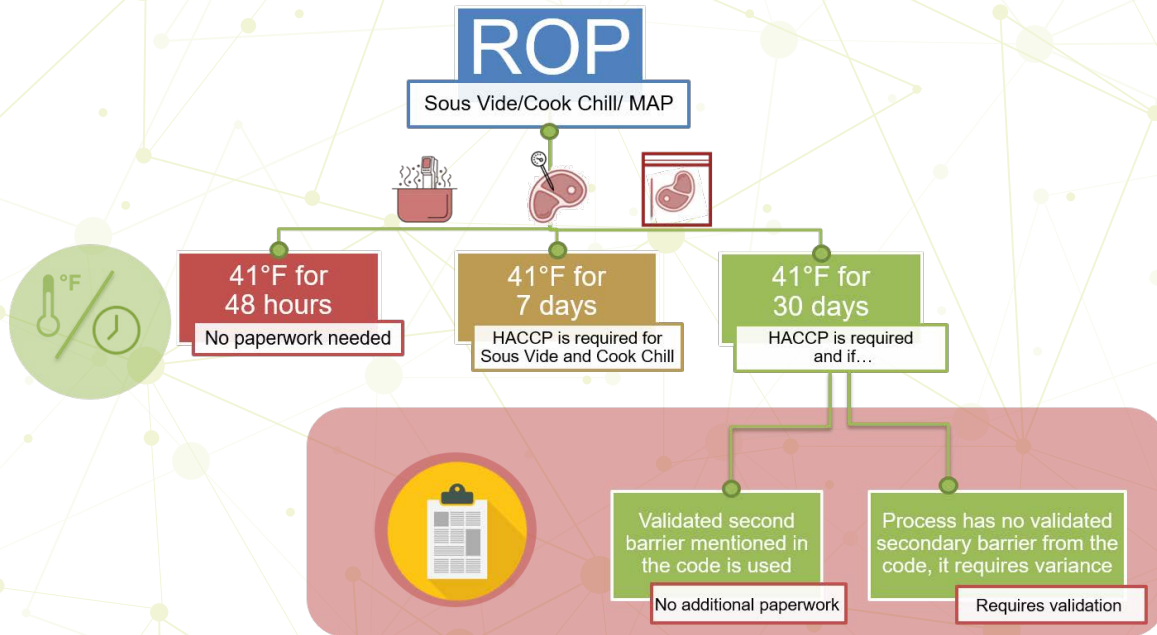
ROP

Sous Vide/Cook Chill/ MAP

°F

41°F for 48 hours

No paperwork needed

41°F for 7 days

HACCP is required for Sous Vide and Cook Chill

41°F for 30 days

HACCP is required and if…

Validated second barrier mentioned in the code is used

No additional paperwork

Process has no validated secondary barrier from the code, it requires variance

Requires validation